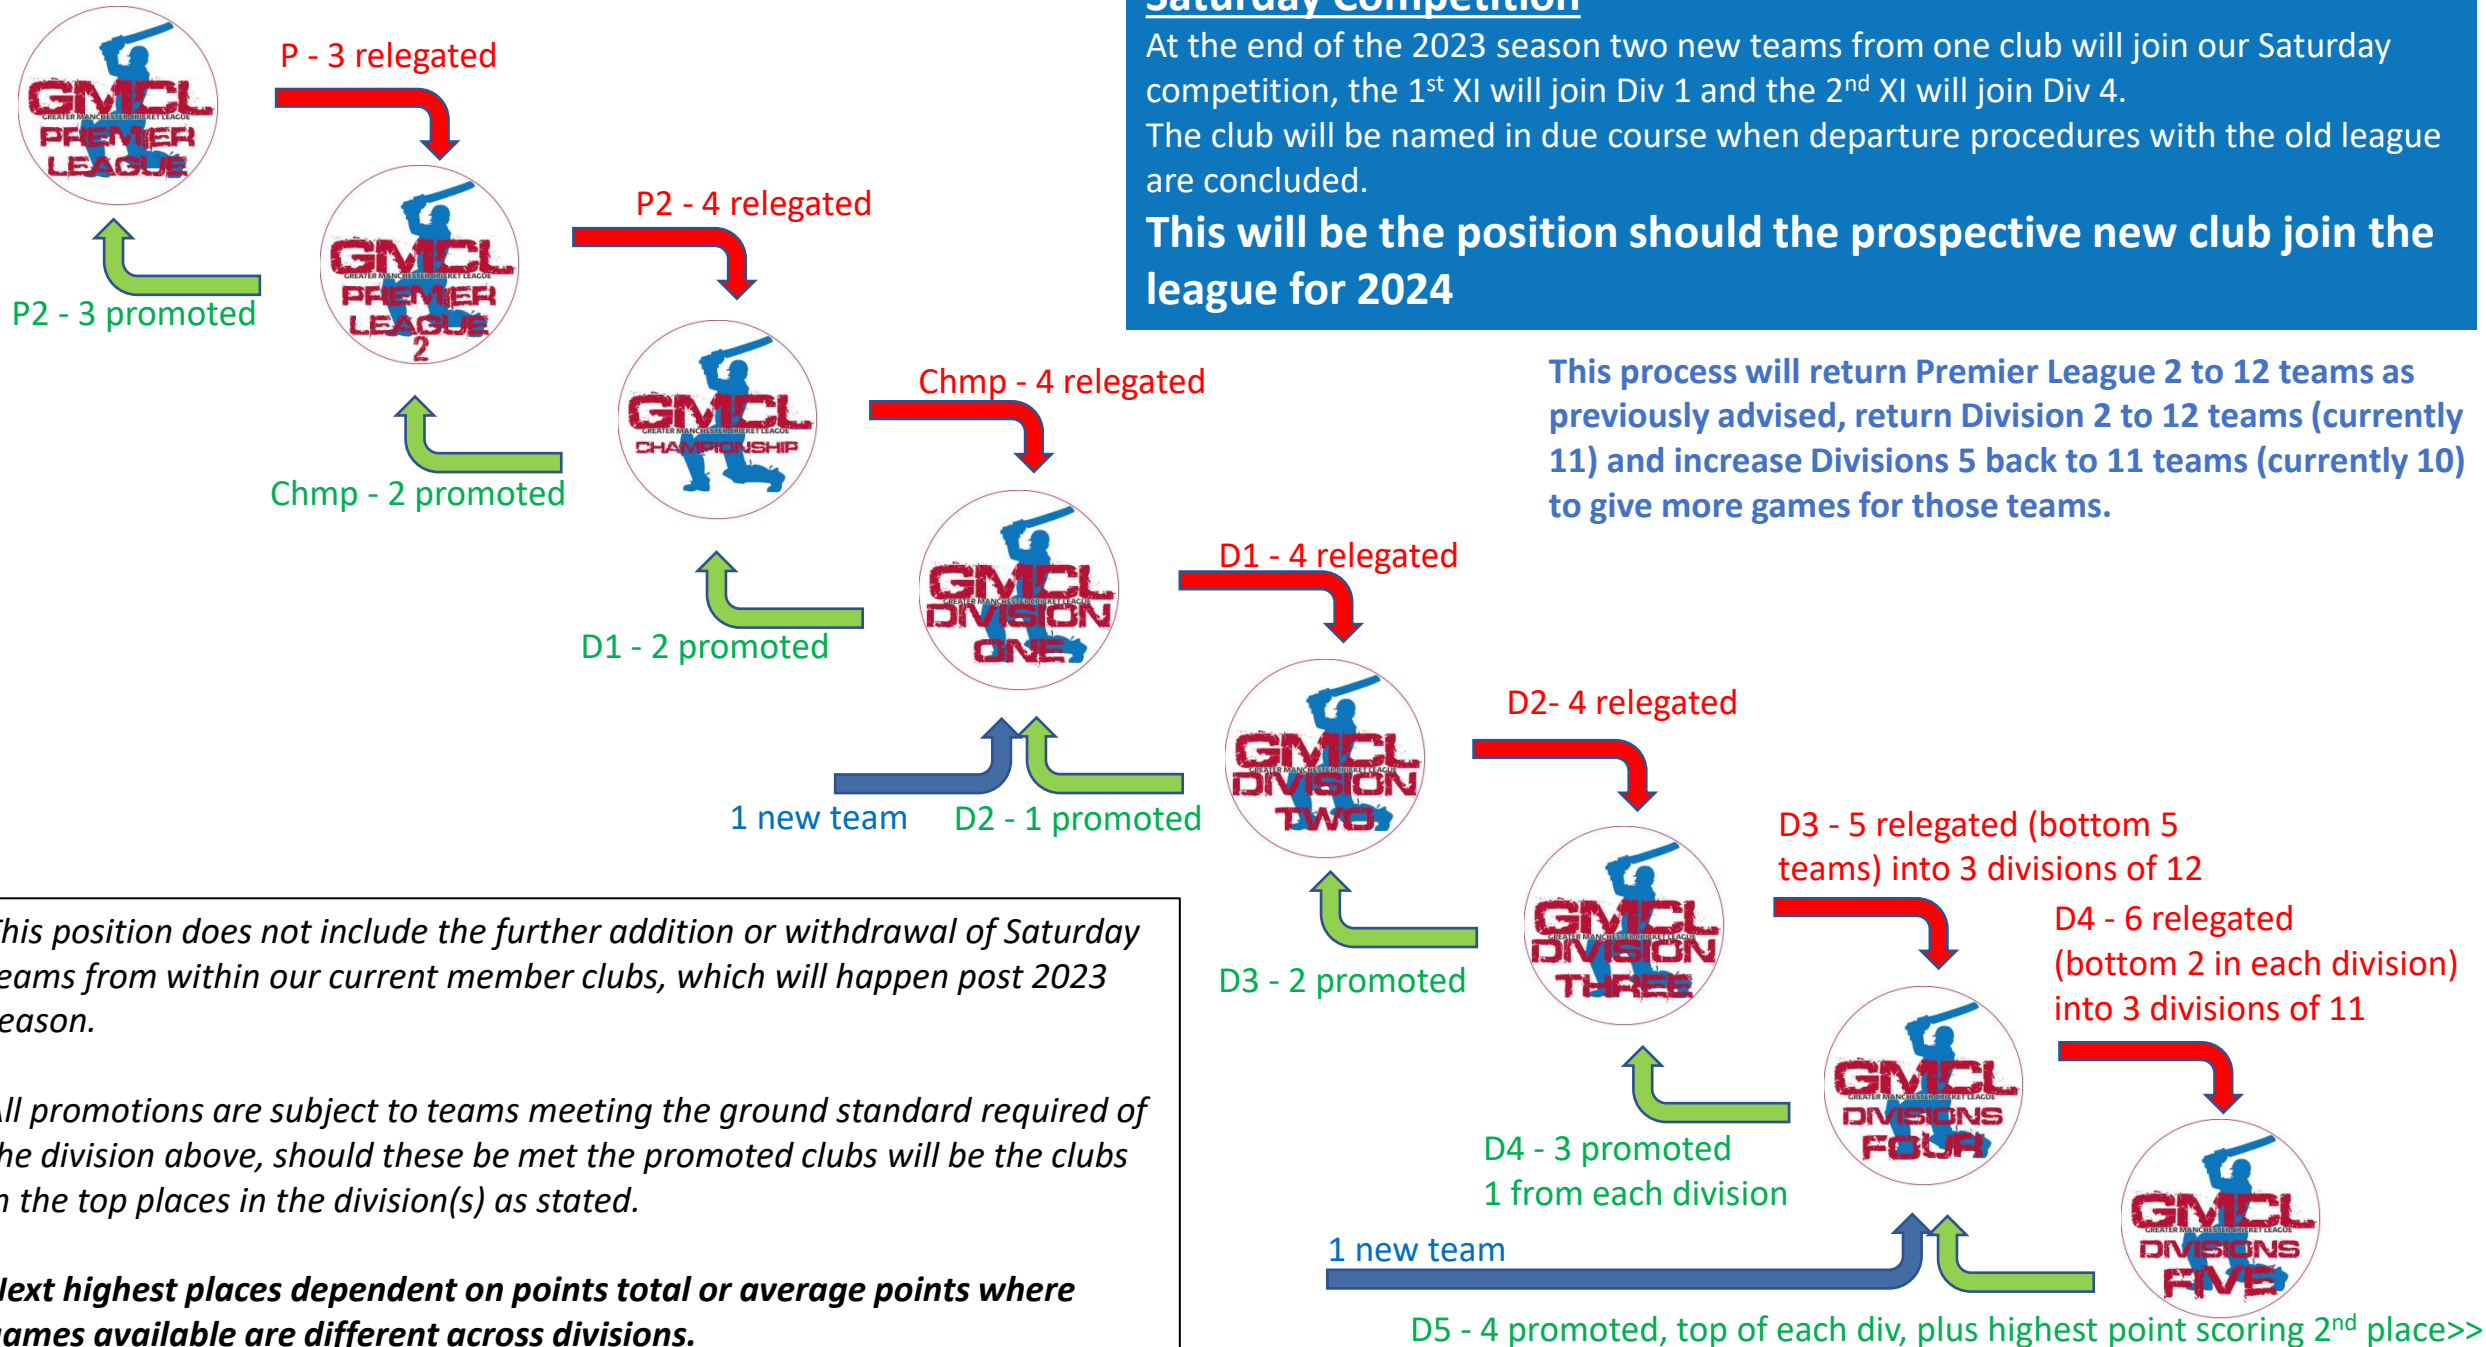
Saturday Competition

At the end of the 2023 season two new teams from one club will join our Saturday competition, the 1$^{st}$ XI will join Div 1 and the 2$^{nd}$ XI will join Div 4.
The club will be named in due course when departure procedures with the old league are concluded.

This will be the position should the prospective new club join the league for 2024

This process will return Premier League 2 to 12 teams as previously advised, return Division 2 to 12 teams (currently 11) and increase Divisions 5 back to 11 teams (currently 10) to give more games for those teams.

GMCL GREATER MANCHESTER CRICKET LEAGUE PREMIER LEAGUE

P - 3 relegated

P2 - 3 promoted

GMCL GREATER MANCHESTER CRICKET LEAGUE PREMIER LEAGUE 2

P2 - 4 relegated

Chmp - 2 promoted

GMCL GREATER MANCHESTER CRICKET LEAGUE CHAMPIONSHIP

Chmp - 4 relegated

D1 - 2 promoted

GMCL GREATER MANCHESTER CRICKET LEAGUE DIVISION ONE

D1 - 4 relegated

1 new team

D2 - 1 promoted

GMCL GREATER MANCHESTER CRICKET LEAGUE DIVISION TWO

D2- 4 relegated

D3 - 2 promoted

GMCL GREATER MANCHESTER CRICKET LEAGUE DIVISION THREE

D3 - 5 relegated (bottom 5 teams) into 3 divisions of 12

D4 - 3 promoted
1 from each division

GMCL GREATER MANCHESTER CRICKET LEAGUE DIVISIONS FOUR

D4 - 6 relegated (bottom 2 in each division) into 3 divisions of 11

1 new team

GMCL GREATER MANCHESTER CRICKET LEAGUE DIVISIONS FIVE

D5 - 4 promoted, top of each div, plus highest point scoring 2$^{nd}$ place>>

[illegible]his position does not include the further addition or withdrawal of Saturday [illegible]eams from within our current member clubs, which will happen post 2023 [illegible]eason.

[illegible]ll promotions are subject to teams meeting the ground standard required of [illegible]he division above, should these be met the promoted clubs will be the clubs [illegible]n the top places in the division(s) as stated.

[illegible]lext highest places dependent on points total or average points where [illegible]ames available are different across divisions.